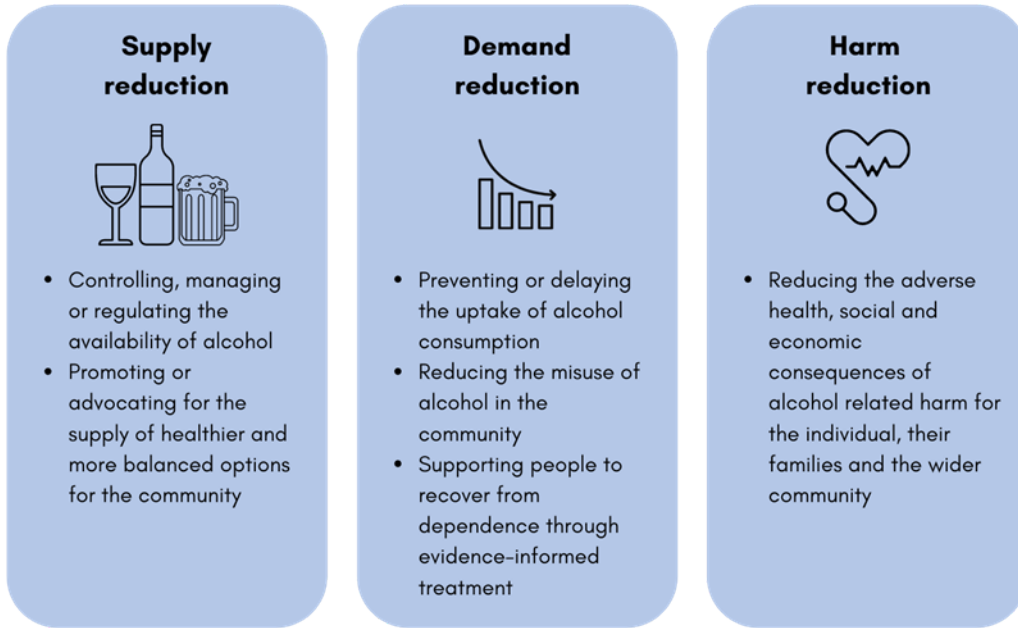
Supply reduction

- Controlling, managing or regulating the availability of alcohol
- Promoting or advocating for the supply of healthier and more balanced options for the community

Demand reduction

- Preventing or delaying the uptake of alcohol consumption
- Reducing the misuse of alcohol in the community
- Supporting people to recover from dependence through evidence-informed treatment

Harm reduction

- Reducing the adverse health, social and economic consequences of alcohol related harm for the individual, their families and the wider community